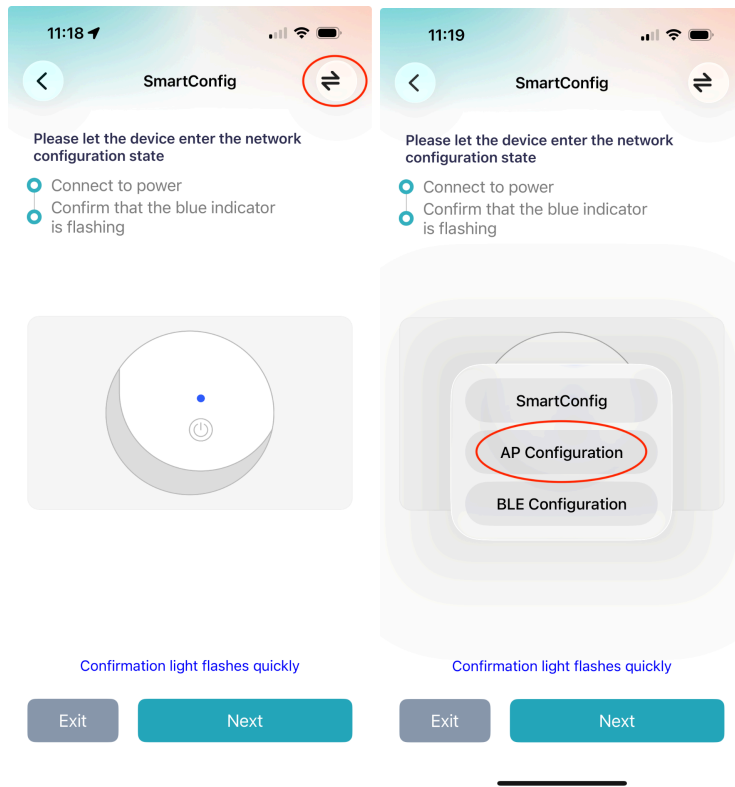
11:18

SmartConfig

Please let the device enter the network configuration state

Connect to power

Confirm that the blue indicator is flashing

Confirmation light flashes quickly

Exit

Next

11:19

SmartConfig

Please let the device enter the network configuration state

Connect to power

Confirm that the blue indicator is flashing

SmartConfig

AP Configuration

BLE Configuration

Confirmation light flashes quickly

Exit

Next